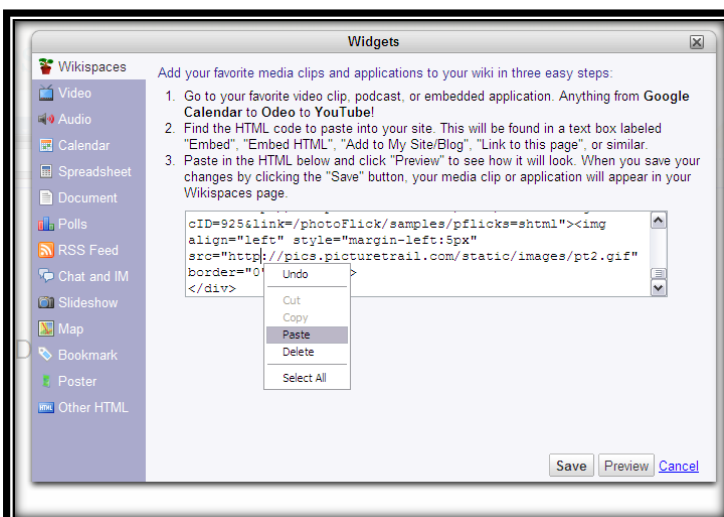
Widgets

Wikispaces
Video
Audio
Calendar
Spreadsheet
Document
Polls
RSS Feed
Chat and IM
Slideshow
Map
Bookmark
Poster
Other HTML

Add your favorite media clips and applications to your wiki in three easy steps:

1. Go to your favorite video clip, podcast, or embedded application. Anything from **Google Calendar** to **Odeo** to **YouTube**!
2. Find the HTML code to paste into your site. This will be found in a text box labeled "Embed", "Embed HTML", "Add to My Site/Blog", "Link to this page", or similar.
3. Paste in the HTML below and click "Preview" to see how it will look. When you save your changes by clicking the "Save" button, your media clip or application will appear in your Wikispaces page.

cID=925&link=/photoFlick/samples/pflicks=shtml"><img
align="left" style="margin-left:5px"
src="http://pics.picturetrail.com/static/images/pt2.gif"
border="0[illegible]>
</div>

Undo
Cut
Copy
Paste
Delete
Select All

Save Preview Cancel